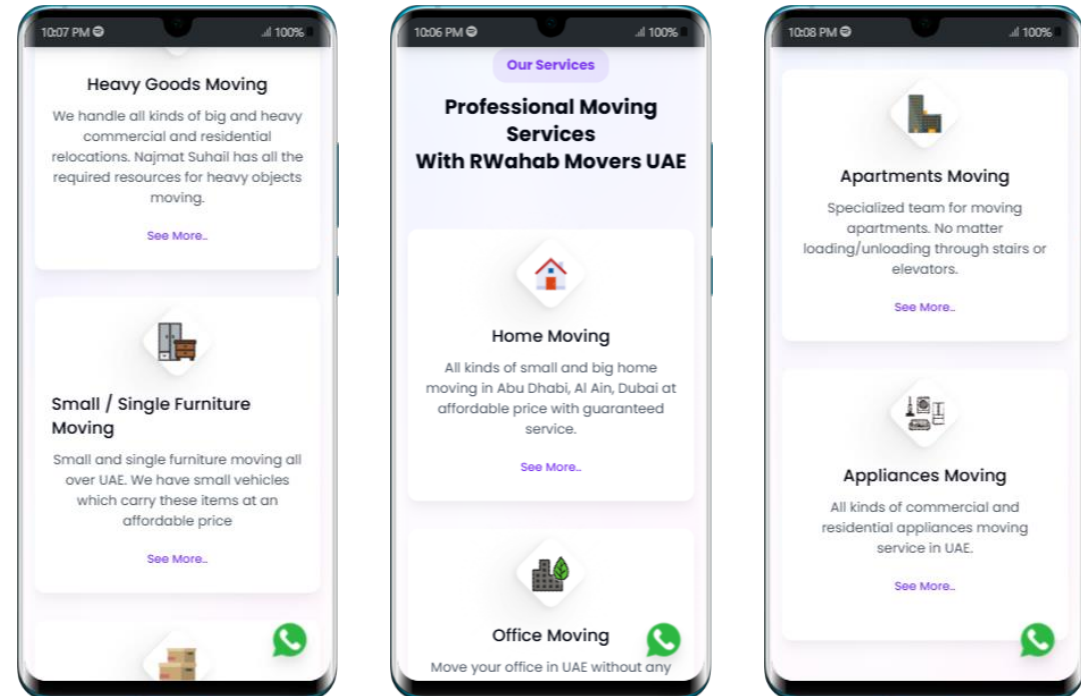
10:07 PM
100%

Heavy Goods Moving

We handle all kinds of big and heavy commercial and residential relocations. Najmat Suhail has all the required resources for heavy objects moving.

See More..

Small / Single Furniture Moving

Small and single furniture moving all over UAE. We have small vehicles which carry these items at an affordable price

See More..

10:06 PM
100%

Our Services

Professional Moving Services
With RWahab Movers UAE

Home Moving

All kinds of small and big home moving in Abu Dhabi, Al Ain, Dubai at affordable price with guaranteed service.

See More..

Office Moving

Move your office in UAE without any

10:08 PM
100%

Apartments Moving

Specialized team for moving apartments. No matter loading/unloading through stairs or elevators.

See More..

Appliances Moving

All kinds of commercial and residential appliances moving service in UAE.

See More..